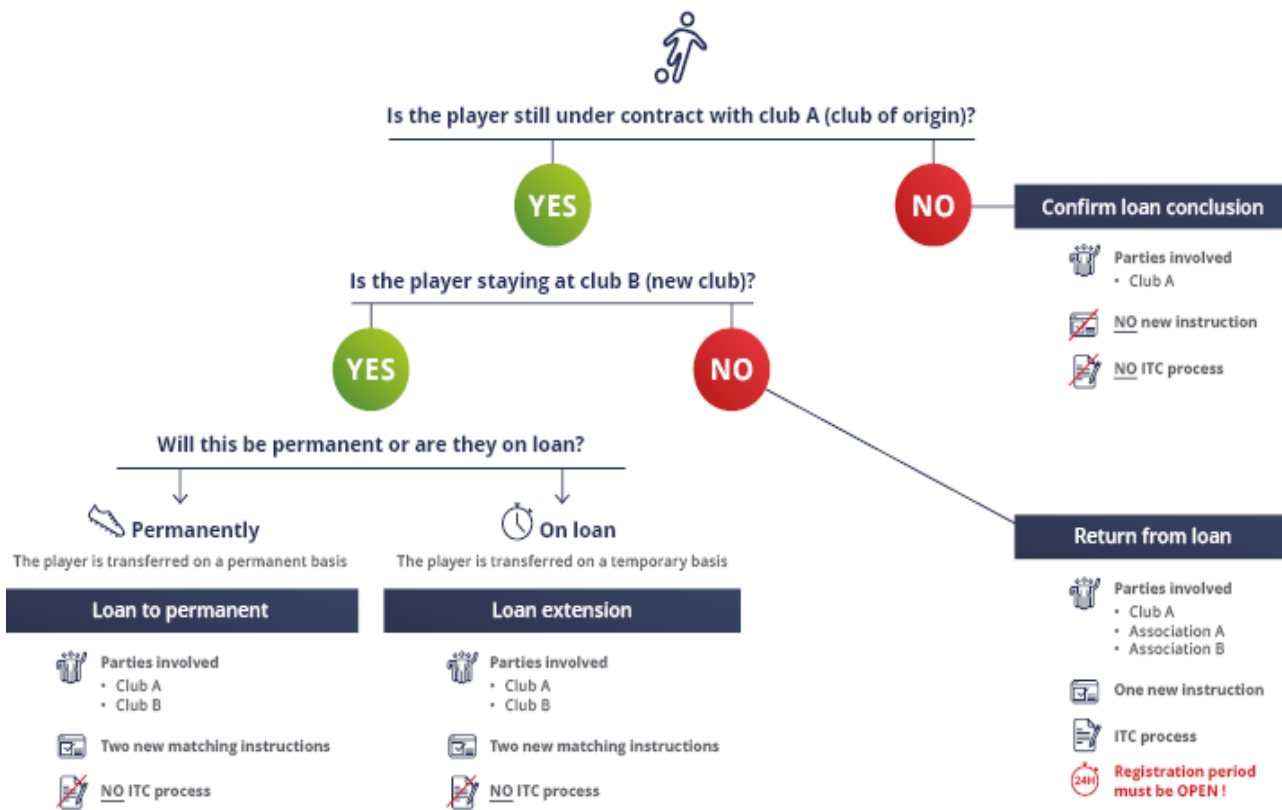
Is the player still under contract with club A (club of origin)?

YES

NO

Confirm loan conclusion

Parties involved
• Club A

NO new instruction

NO ITC process

Is the player staying at club B (new club)?

YES

NO

Will this be permanent or are they on loan?

Permanently
The player is transferred on a permanent basis

On loan
The player is transferred on a temporary basis

Loan to permanent

Parties involved
• Club A
• Club B

Two new matching instructions

NO ITC process

Loan extension

Parties involved
• Club A
• Club B

Two new matching instructions

NO ITC process

Return from loan

Parties involved
• Club A
• Association A
• Association B

One new instruction

ITC process

24H

Registration period must be OPEN !